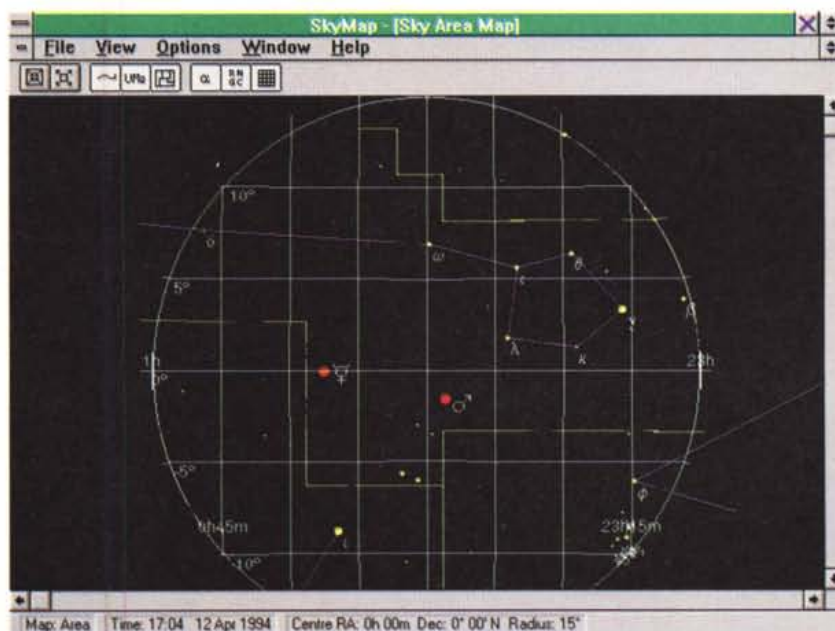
SkyMap - [Sky Area Map]

File View Options Window Help

α

10°
ο
ω
θ
ι
5°
γ
β
λ
κ
1h
0°
23h
♀
♂
-5°
φ
0h45m
23h15m
ι
-10°

Map: Area | Time: 17:04 12 Apr 1994 | Centre RA: 0h 00m Dec: 0° 00' N Radius: 15°